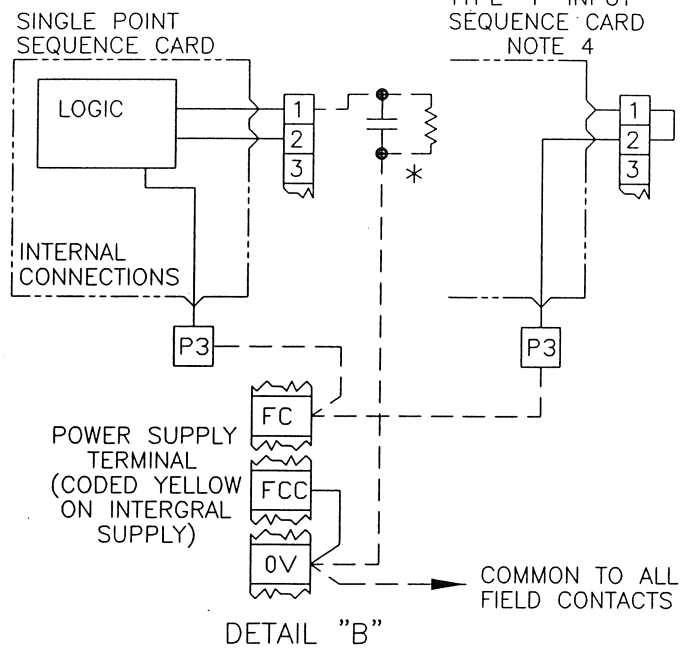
SINGLE POINT SEQUENCE CARD

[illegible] SEQUENCE CARD NOTE 4

LOGIC

1
2
3

*

1
2
3

INTERNAL CONNECTIONS

P3

P3

POWER SUPPLY TERMINAL (CODED YELLOW ON INTERGRAL SUPPLY)

FC

FCC

0V

COMMON TO ALL FIELD CONTACTS

DETAIL "B"